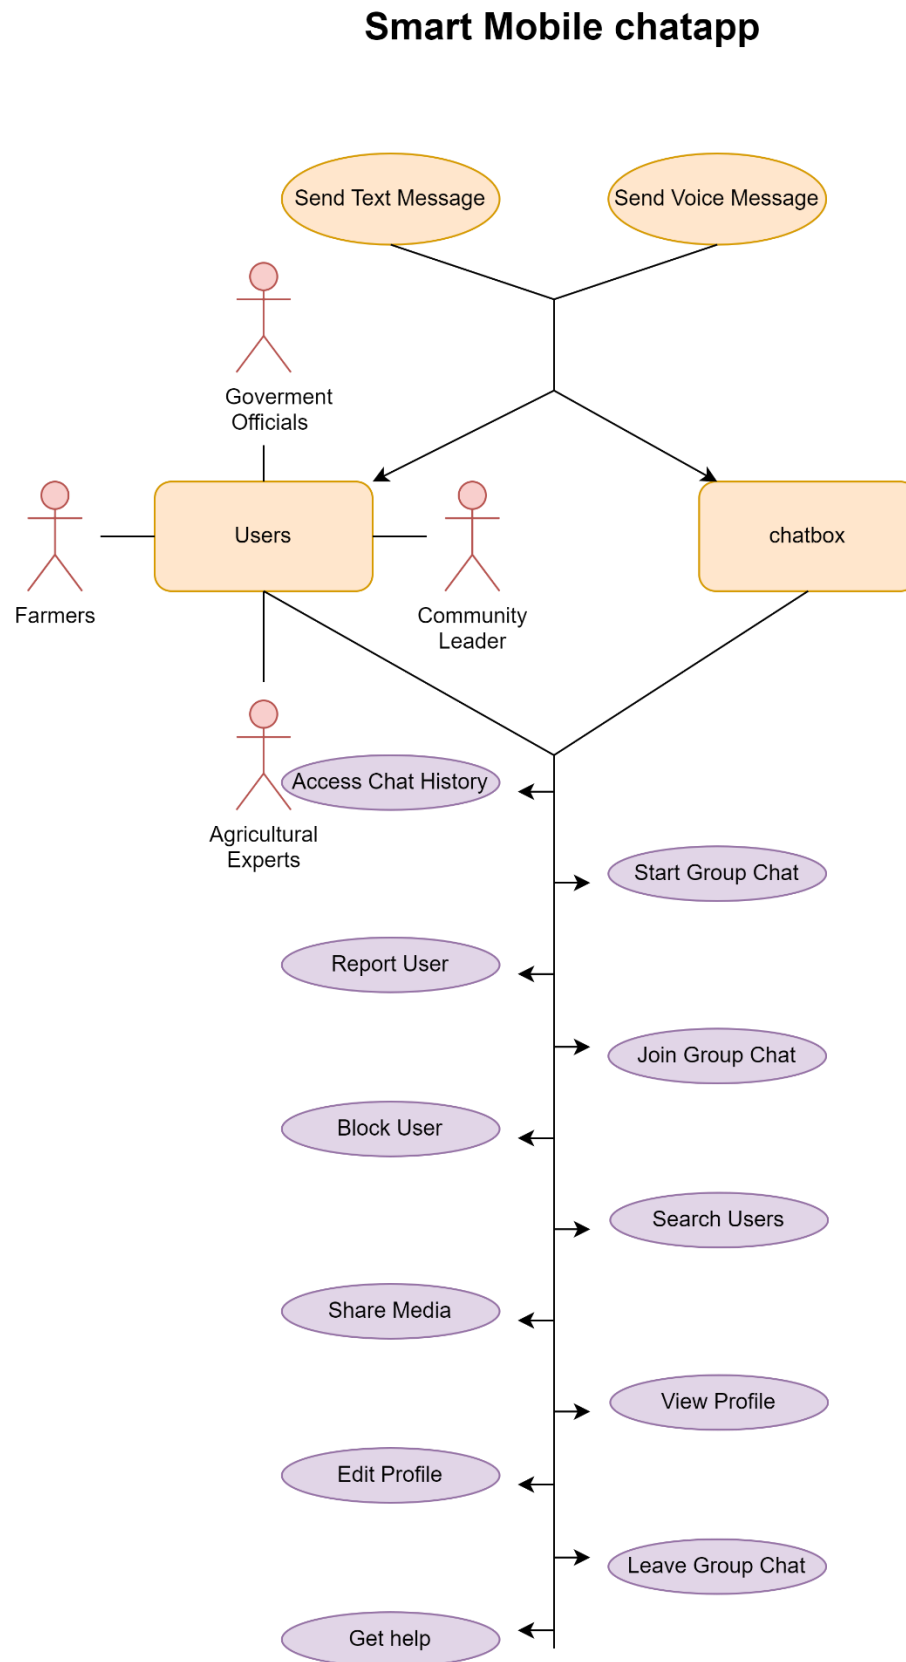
Smart Mobile chatapp

Send Text Message

Send Voice Message

Goverment Officials

Users

chatbox

Farmers

Community Leader

Agricultural Experts

Access Chat History

Start Group Chat

Report User

Join Group Chat

Block User

Search Users

Share Media

View Profile

Edit Profile

Leave Group Chat

Get help